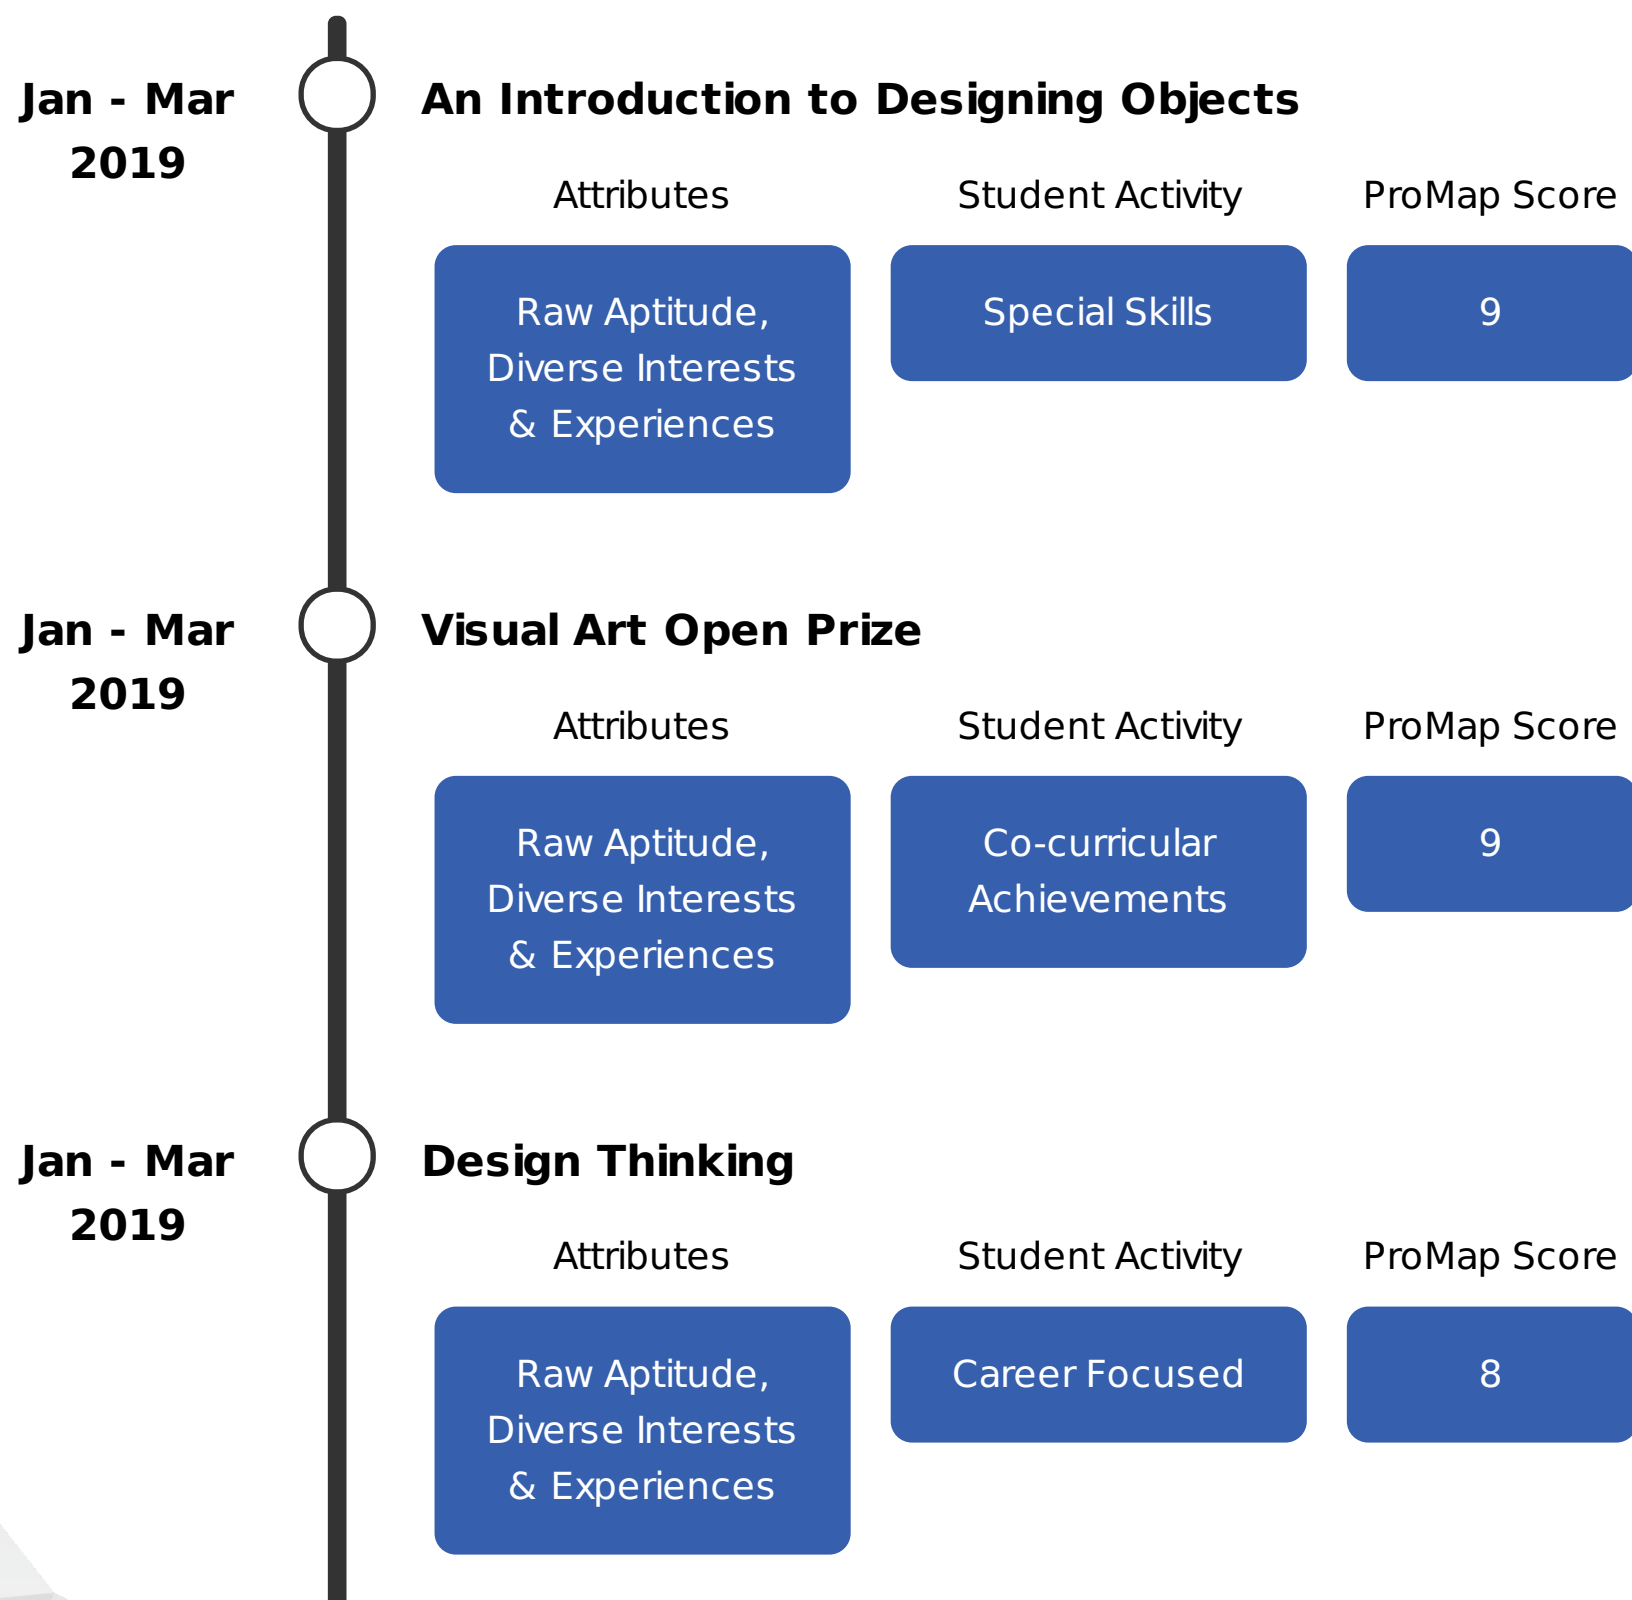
Jan - Mar 2019

An Introduction to Designing Objects

Attributes

Student Activity

ProMap Score

Raw Aptitude, Diverse Interests & Experiences

Special Skills

9

Jan - Mar 2019

Visual Art Open Prize

Attributes

Student Activity

ProMap Score

Raw Aptitude, Diverse Interests & Experiences

Co-curricular Achievements

9

Jan - Mar 2019

Design Thinking

Attributes

Student Activity

ProMap Score

Raw Aptitude, Diverse Interests & Experiences

Career Focused

8